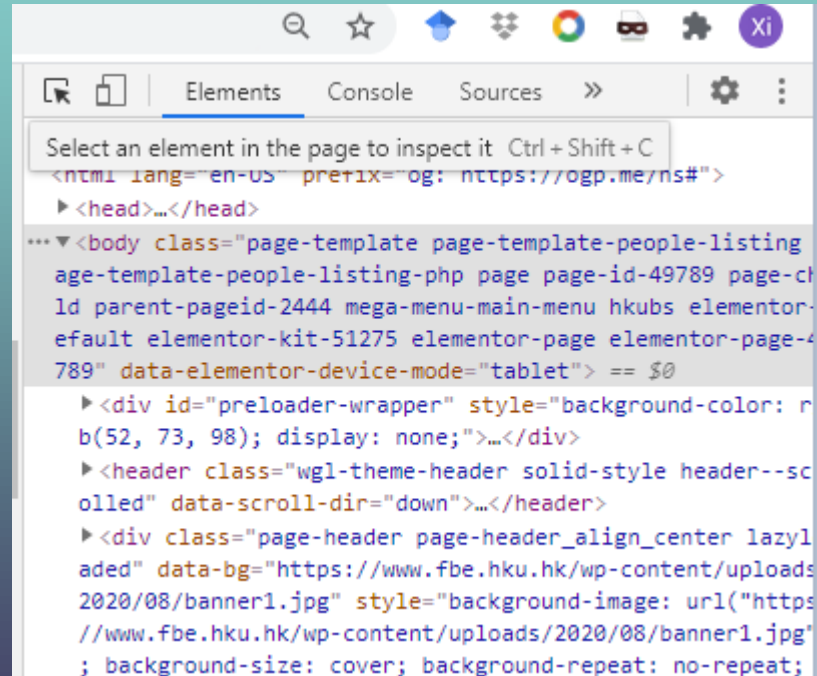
Xi

Elements Console Sources »

Select an element in the page to inspect it Ctrl + Shift + C

<html lang="en-US" prefix="og: https://ogp.me/ns#">

▶<head>…</head>

··· ▼<body class="page-template page-template-people-listing page-template-people-listing-php page page-id-49789 page-child parent-pageid-2444 mega-menu-main-menu hkubs elementor-default elementor-kit-51275 elementor-page elementor-page-49789" data-elementor-device-mode="tablet"> == $0

▶<div id="preloader-wrapper" style="background-color: rgb(52, 73, 98); display: none;">…</div>

▶<header class="wgl-theme-header solid-style header--scrolled" data-scroll-dir="down">…</header>

▶<div class="page-header page-header_align_center lazyloaded" data-bg="https://www.fbe.hku.hk/wp-content/uploads/2020/08/banner1.jpg" style="background-image: url("https://www.fbe.hku.hk/wp-content/uploads/2020/08/banner1.jpg"); background-size: cover; background-repeat: no-repeat;